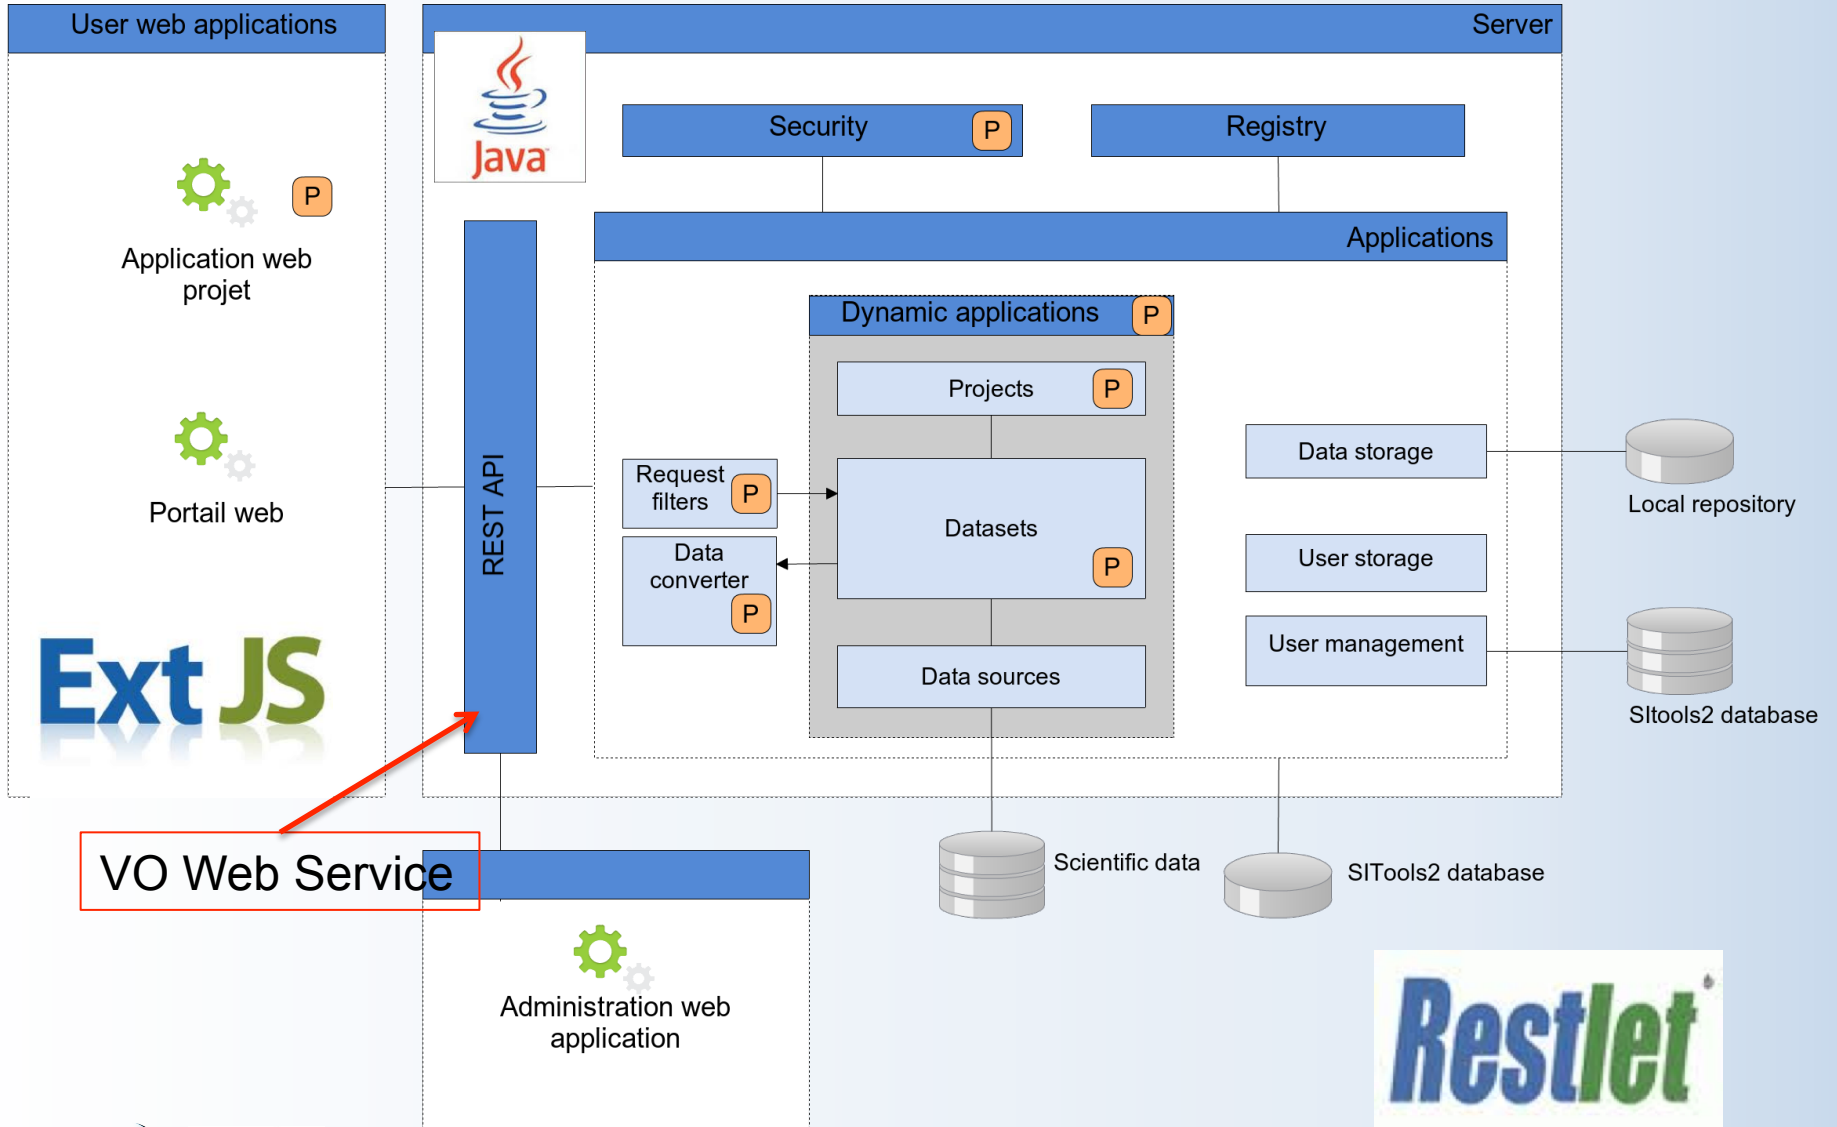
User web applications

P

Application web projet

Portail web

Ext JS

VO Web Service

Server

Java

Security P

Registry

REST API

Applications

Dynamic applications P

Projects P

Request filters P

Datasets P

Data converter P

Data sources

Data storage

User storage

User management

Local repository

SItools2 database

Scientific data

SITools2 database

Administration web application

Restlet